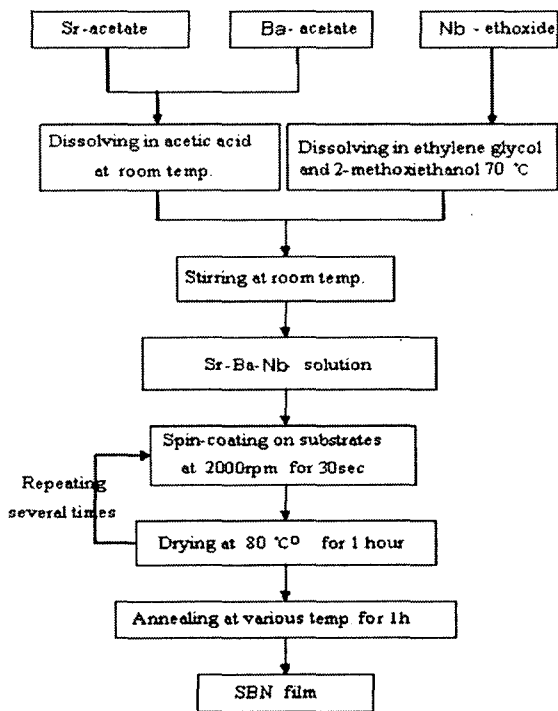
Sr-acetate

Ba- acetate

Nb - ethoxide

Dissolving in acetic acid at room temp.

Dissolving in ethylene glycol and 2-methoxiethanol 70 ℃

Stirring at room temp.

Sr-Ba-Nb solution

Spin-coating on substrates at 2000rpm for 30sec

Repeating several times

Drying at 80 ℃º for 1 hour

Annealing at various temp for 1h

SBN film